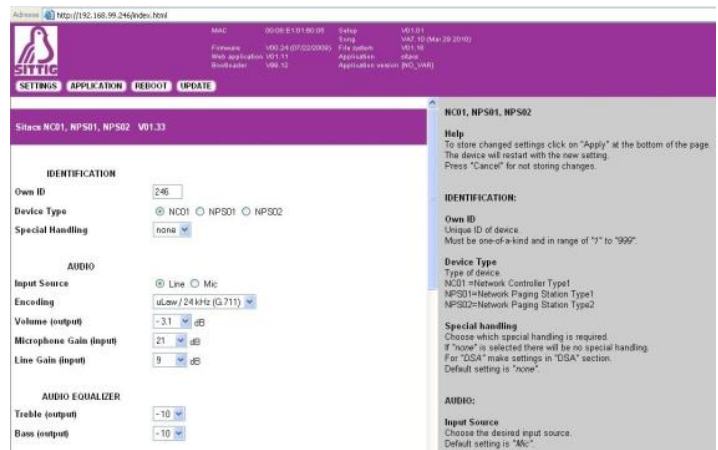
Adresse http://192.168.99.246/index.html

SITTIG

MAC 00:08:E1:01:80:05
Firmware V00.24 (07/02/2009)
Web application V01.11
Bootloader V00.12

Setup V01.01
Sng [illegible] (Mar 29 2010)
File system V01.16
Application sitacs
Application version [NO_VAR]

SETTINGS APPLICATION REBOOT UPDATE

Sitacs NC01, NPS01, NPS02 V01.33

IDENTIFICATION

| Own ID | 246 |
|---|---|
| Device Type | NC01 NPS01 NPS02 |
| Special Handling | none |

AUDIO

| Input Source | Line Mic |
|---|---|
| Encoding | uLaw / 24 kHz (G.711) |
| Volume (output) | -3.1 dB |
| Microphone Gain (input) | 21 dB |
| Line Gain (input) | 9 dB |

AUDIO EQUALIZER

| Treble (output) | -10 |
|---|---|
| Bass (output) | -10 |

NC01, NPS01, NPS02

Help
To store changed settings click on "Apply" at the bottom of the page. The device will restart with the new setting.
Press "Cancel" for not storing changes.

IDENTIFICATION:

Own ID
Unique ID of device.
Must be one-of-a-kind and in range of "1" to "999".

Device Type
Type of device.
NC01 =Network Controller Type1
NPS01=Network Paging Station Type1
NPS02=Network Paging Station Type2

Special handling
Choose which special handling is required.
If "none" is selected there will be no special handling.
For "DSA" make settings in "DSA" section.
Default setting is "none".

AUDIO:

Input Source
Choose the desired input source.
Default setting is "Mic".